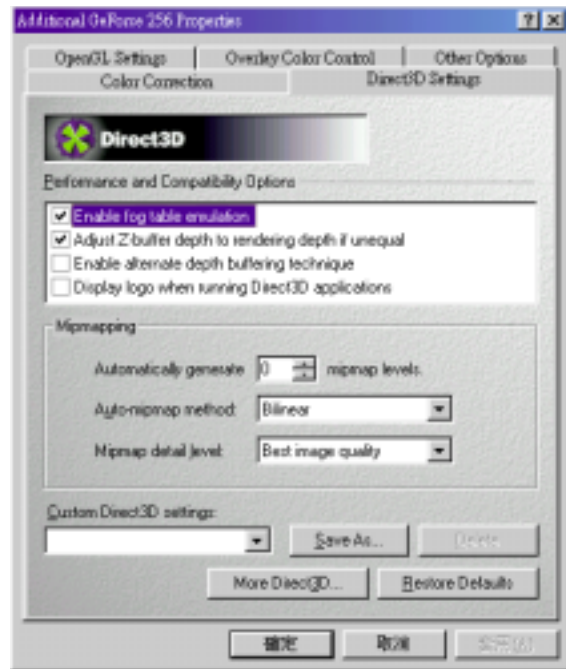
Additional GeForce 256 Properties

OpenGL Settings | Overlay Color Control | Other Options
Color Correction | Direct3D Settings

Direct3D

Performance and Compatibility Options

Enable fog table emulation
Adjust Z-buffer depth to rendering depth if unequal
Enable alternate depth buffering technique
Display logo when running Direct3D applications

Mipmapping

Automatically generate 0 mipmap levels.

Auto-mipmap method: Bilinear

Mipmap detail level: Best image quality

Custom Direct3D settings:

Save As...
Delete

More Direct3D...
Restore Defaults

確定
取消
套用(A)